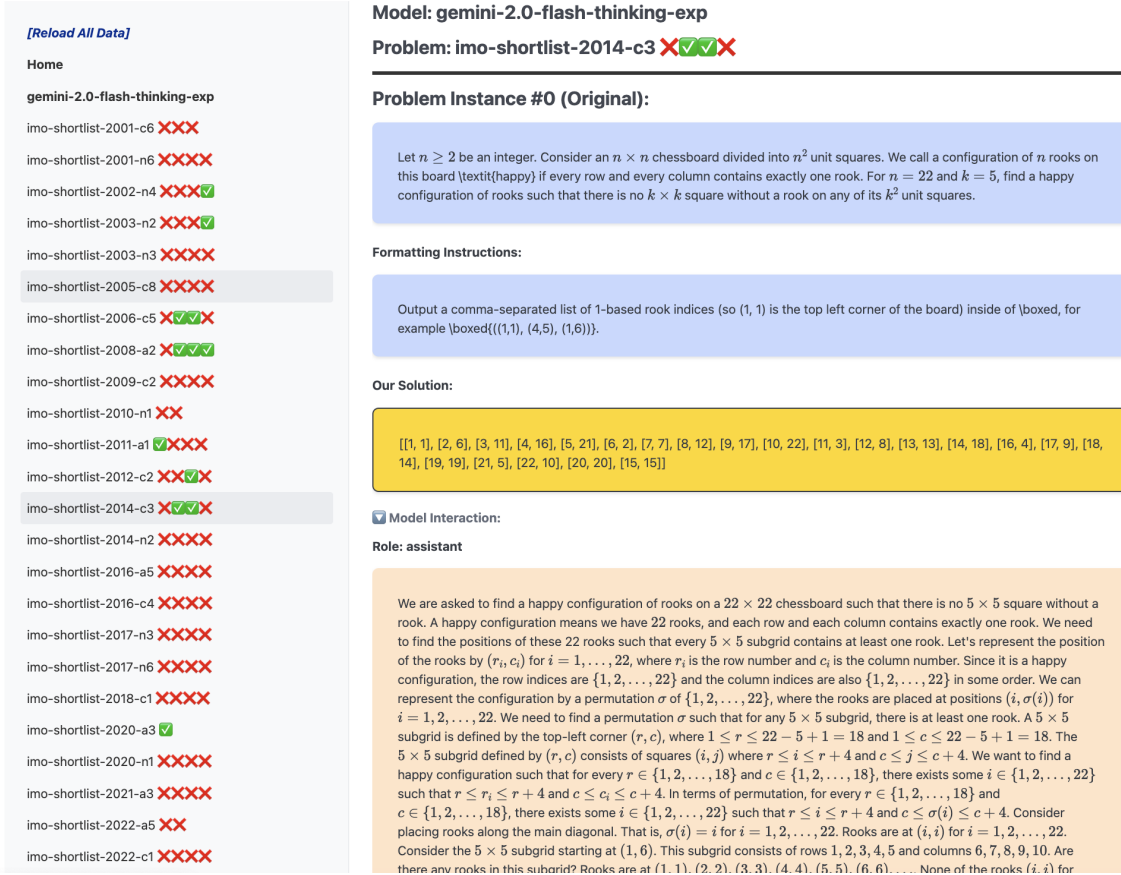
[Reload All Data]

Home

gemini-2.0-flash-thinking-exp

imo-shortlist-2001-c6 ❌❌❌

imo-shortlist-2001-n6 ❌❌❌❌

imo-shortlist-2002-n4 ❌❌❌✅

imo-shortlist-2003-n2 ❌❌❌✅

imo-shortlist-2003-n3 ❌❌❌❌

imo-shortlist-2005-c8 ❌❌❌❌

imo-shortlist-2006-c5 ❌✅✅❌

imo-shortlist-2008-a2 ❌✅✅✅

imo-shortlist-2009-c2 ❌❌❌❌

imo-shortlist-2010-n1 ❌❌

imo-shortlist-2011-a1 ✅❌❌❌

imo-shortlist-2012-c2 ❌❌✅❌

imo-shortlist-2014-c3 ❌✅✅❌

imo-shortlist-2014-n2 ❌❌❌❌

imo-shortlist-2016-a5 ❌❌❌❌

imo-shortlist-2016-c4 ❌❌❌❌

imo-shortlist-2017-n3 ❌❌❌❌

imo-shortlist-2017-n6 ❌❌❌❌

imo-shortlist-2018-c1 ❌❌❌❌

imo-shortlist-2020-a3 ✅

imo-shortlist-2020-n1 ❌❌❌❌

imo-shortlist-2021-a3 ❌❌❌❌

imo-shortlist-2022-a5 ❌❌

imo-shortlist-2022-c1 ❌❌❌❌

Model: gemini-2.0-flash-thinking-exp

Problem: imo-shortlist-2014-c3 ❌✅✅❌

Problem Instance #0 (Original):

Let $n \geq 2$ be an integer. Consider an $n \times n$ chessboard divided into $n^2$ unit squares. We call a configuration of $n$ rooks on this board \textit{happy} if every row and every column contains exactly one rook. For $n = 22$ and $k = 5$, find a happy configuration of rooks such that there is no $k \times k$ square without a rook on any of its $k^2$ unit squares.

Formatting Instructions:

Output a comma-separated list of 1-based rook indices (so (1, 1) is the top left corner of the board) inside of \boxed, for example \boxed{(1,1), (4,5), (1,6)}.

Our Solution:

[[1, 1], [2, 6], [3, 11], [4, 16], [5, 21], [6, 2], [7, 7], [8, 12], [9, 17], [10, 22], [11, 3], [12, 8], [13, 13], [14, 18], [16, 4], [17, 9], [18, 14], [19, 19], [21, 5], [22, 10], [20, 20], [15, 15]]

Model Interaction:

Role: assistant

We are asked to find a happy configuration of rooks on a $22 \times 22$ chessboard such that there is no $5 \times 5$ square without a rook. A happy configuration means we have 22 rooks, and each row and each column contains exactly one rook. We need to find the positions of these 22 rooks such that every $5 \times 5$ subgrid contains at least one rook. Let's represent the position of the rooks by $(r_i, c_i)$ for $i = 1, \dots, 22$, where $r_i$ is the row number and $c_i$ is the column number. Since it is a happy configuration, the row indices are $\{1, 2, \dots, 22\}$ and the column indices are also $\{1, 2, \dots, 22\}$ in some order. We can represent the configuration by a permutation $\sigma$ of $\{1, 2, \dots, 22\}$, where the rooks are placed at positions $(i, \sigma(i))$ for $i = 1, 2, \dots, 22$. We need to find a permutation $\sigma$ such that for any $5 \times 5$ subgrid, there is at least one rook. A $5 \times 5$ subgrid is defined by the top-left corner $(r, c)$, where $1 \leq r \leq 22 - 5 + 1 = 18$ and $1 \leq c \leq 22 - 5 + 1 = 18$. The $5 \times 5$ subgrid defined by $(r, c)$ consists of squares $(i, j)$ where $r \leq i \leq r + 4$ and $c \leq j \leq c + 4$. We want to find a happy configuration such that for every $r \in \{1, 2, \dots, 18\}$ and $c \in \{1, 2, \dots, 18\}$, there exists some $i \in \{1, 2, \dots, 22\}$ such that $r \leq r_i \leq r + 4$ and $c \leq c_i \leq c + 4$. In terms of permutation, for every $r \in \{1, 2, \dots, 18\}$ and $c \in \{1, 2, \dots, 18\}$, there exists some $i \in \{1, 2, \dots, 22\}$ such that $r \leq i \leq r + 4$ and $c \leq \sigma(i) \leq c + 4$. Consider placing rooks along the main diagonal. That is, $\sigma(i) = i$ for $i = 1, 2, \dots, 22$. Rooks are at $(i, i)$ for $i = 1, 2, \dots, 22$. Consider the $5 \times 5$ subgrid starting at $(1, 6)$. This subgrid consists of rows 1, 2, 3, 4, 5 and columns 6, 7, 8, 9, 10. Are there any rooks in this subgrid? Rooks are at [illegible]